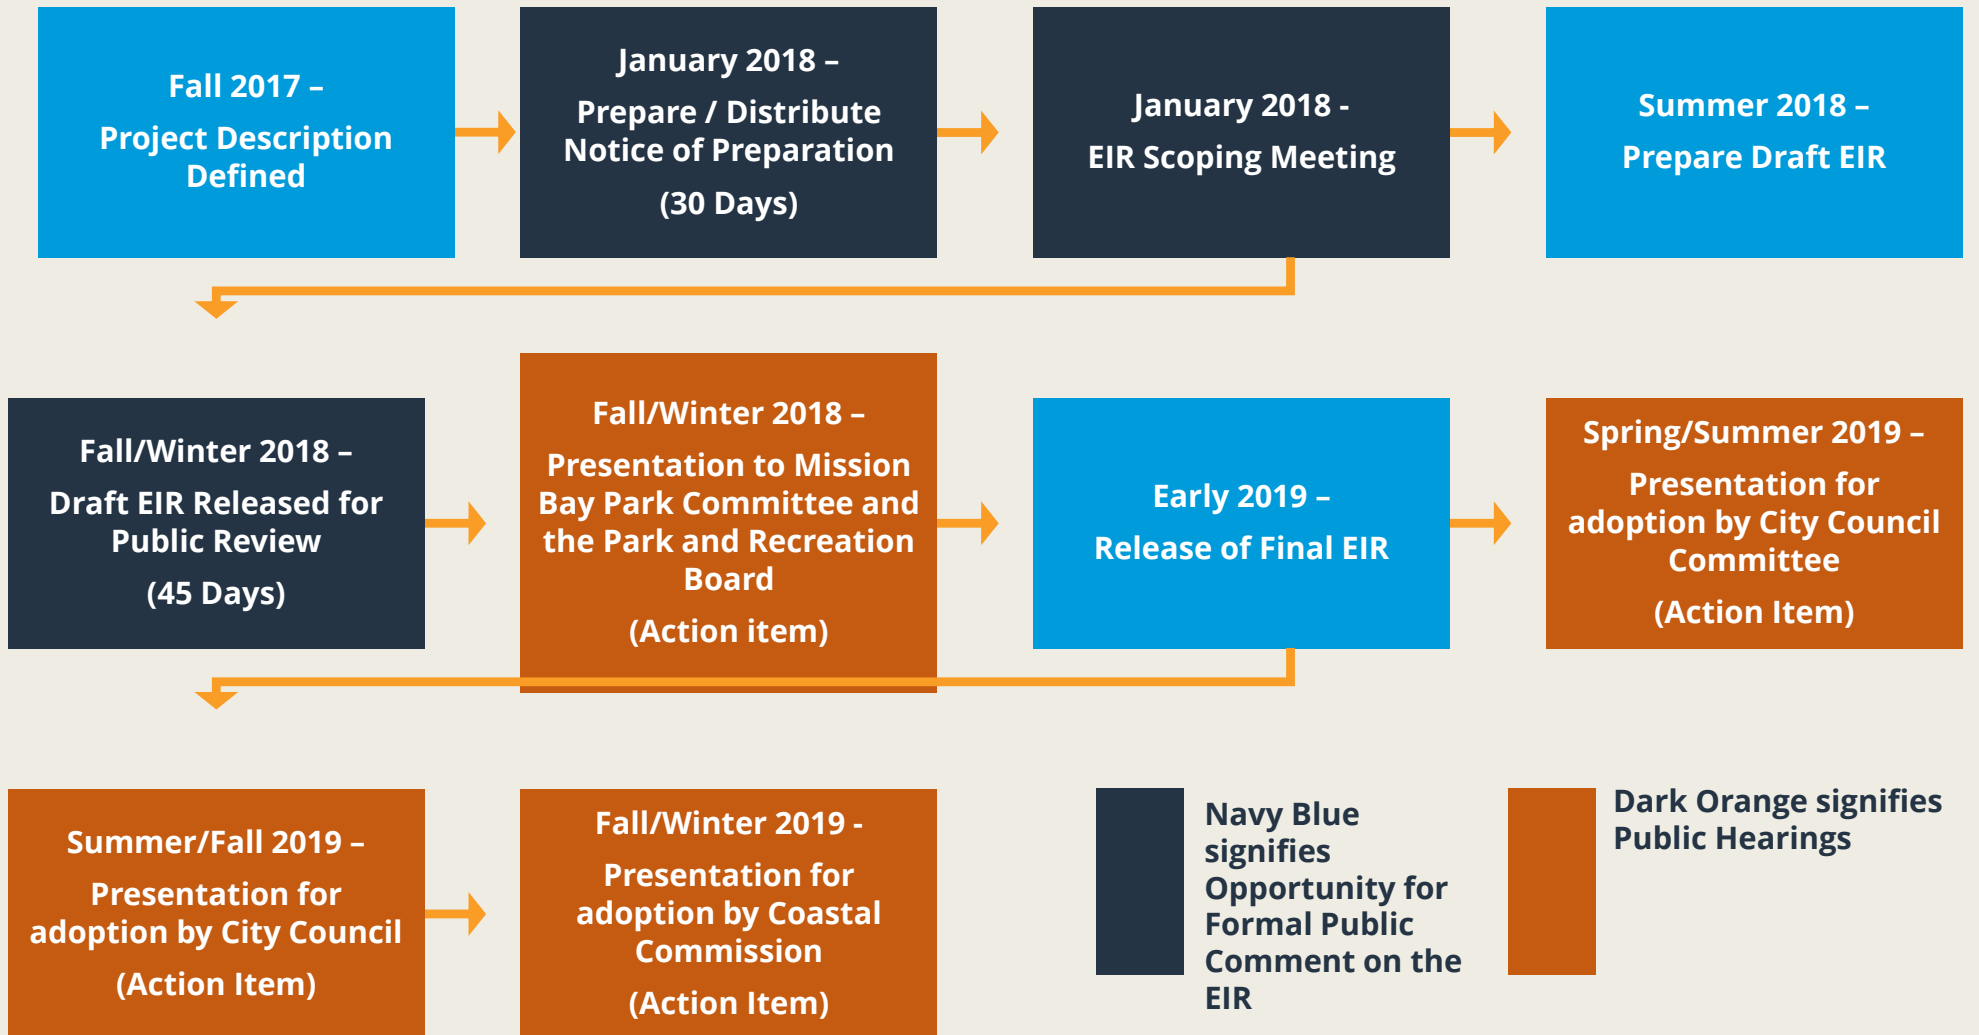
Fall 2017 –
Project Description Defined

January 2018 –
Prepare / Distribute Notice of Preparation
(30 Days)

January 2018 -
EIR Scoping Meeting

Summer 2018 –
Prepare Draft EIR

Fall/Winter 2018 –
Draft EIR Released for Public Review
(45 Days)

Fall/Winter 2018 –
Presentation to Mission Bay Park Committee and the Park and Recreation Board
(Action item)

Early 2019 –
Release of Final EIR

Spring/Summer 2019 –
Presentation for adoption by City Council Committee
(Action Item)

Summer/Fall 2019 –
Presentation for adoption by City Council
(Action Item)

Fall/Winter 2019 -
Presentation for adoption by Coastal Commission
(Action Item)

Navy Blue signifies Opportunity for Formal Public Comment on the EIR

Dark Orange signifies Public Hearings